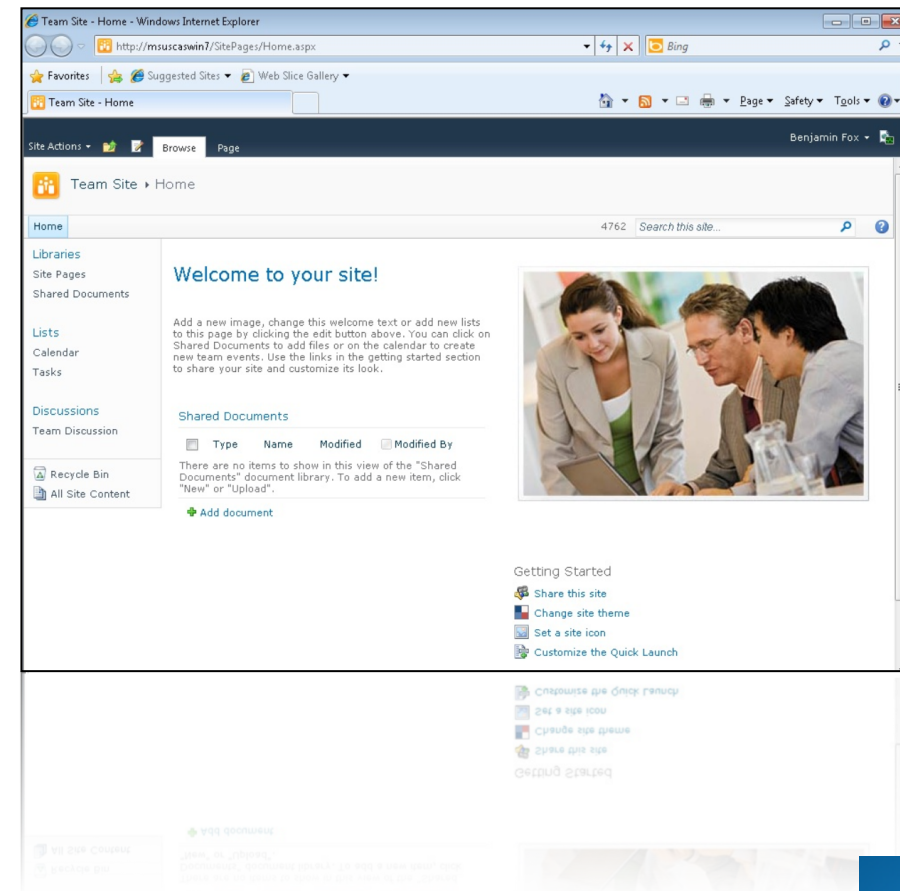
Team Site - Home - Windows Internet Explorer

http://msuscaswin7/SitePages/Home.aspx

Bing

Favorites | Suggested Sites ▾ Web Slice Gallery ▾

Team Site - Home

Page ▾ Safety ▾ Tools ▾

Site Actions ▾ Browse Page

Benjamin Fox ▾

Team Site ▸ Home

Home

4762 Search this site...

Libraries
Site Pages
Shared Documents

Lists
Calendar
Tasks

Discussions
Team Discussion

Recycle Bin
All Site Content

Welcome to your site!

Add a new image, change this welcome text or add new lists to this page by clicking the edit button above. You can click on Shared Documents to add files or on the calendar to create new team events. Use the links in the getting started section to share your site and customize its look.

Shared Documents

| Type | Name | Modified | Modified By |
|---|---|---|---|

There are no items to show in this view of the "Shared Documents" document library. To add a new item, click "New" or "Upload".

Add document

Getting Started
Share this site
Change site theme
Set a site icon
Customize the Quick Launch